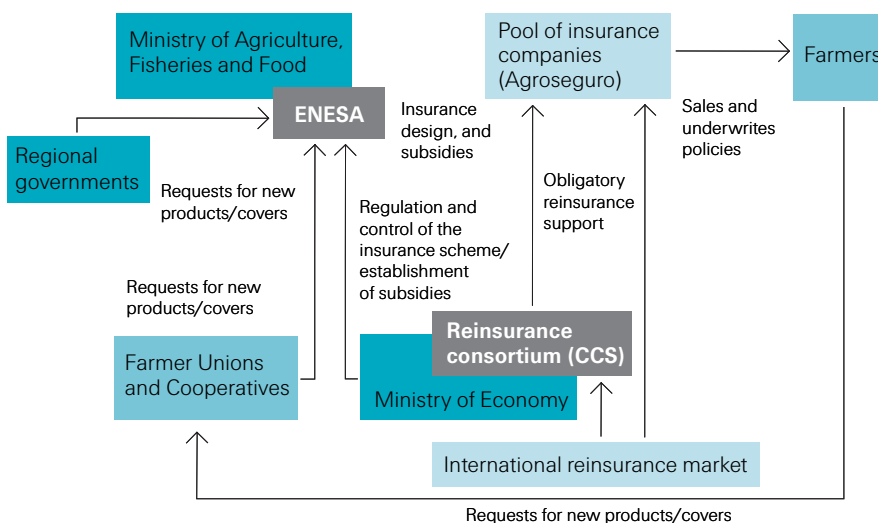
Ministry of Agriculture, Fisheries and Food

ENESA

Insurance design, and subsidies

Pool of insurance companies (Agroseguro)

Farmers

Sales and underwrites policies

Regional governments

Requests for new products/covers

Regulation and control of the insurance scheme/ establishment of subsidies

Obligatory reinsurance support

Requests for new products/covers

Reinsurance consortium (CCS)

Farmer Unions and Cooperatives

Ministry of Economy

International reinsurance market

Requests for new products/covers